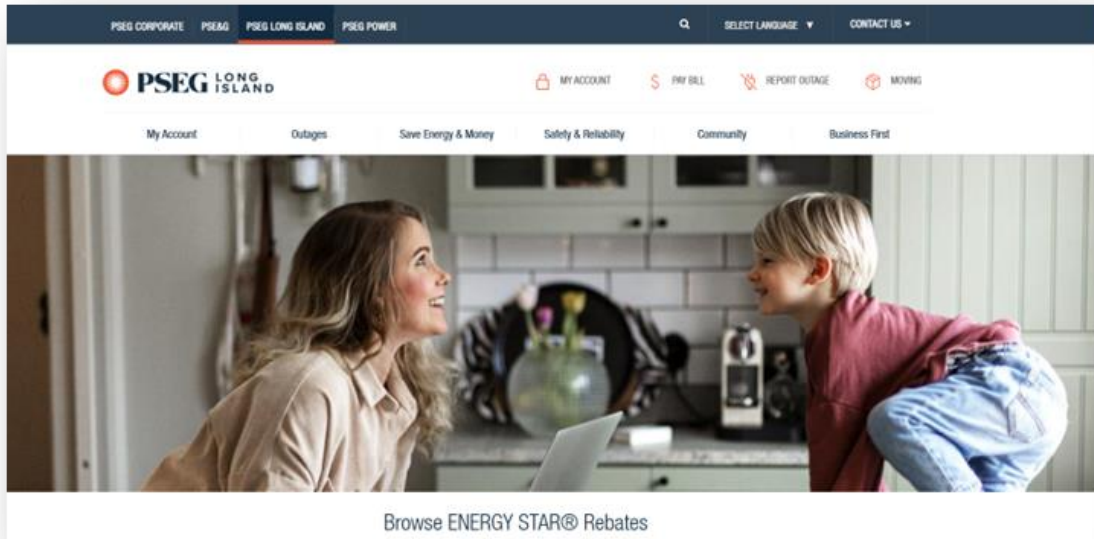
PSEG CORPORATE PSE&G PSEG LONG ISLAND PSEG POWER

SELECT LANGUAGE ▼ CONTACT US ▾

PSEG LONG ISLAND

MY ACCOUNT PAY BILL REPORT OUTAGE MOVING

My Account Outages Save Energy & Money Safety & Reliability Community Business First

Browse ENERGY STAR® Rebates